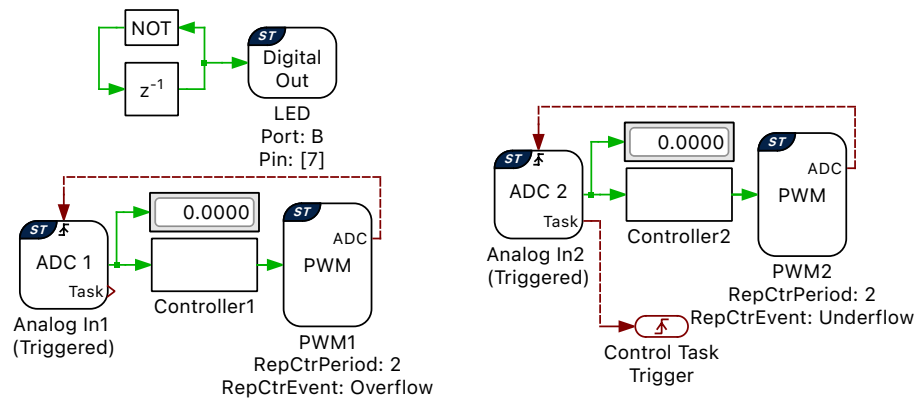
NOT

$z^{-1}$

ST
Digital Out

LED
Port: B
Pin: [7]

ST
ADC 1
Task

Analog In1
(Triggered)

0.0000

Controller1

ST
ADC
PWM

PWM1
RepCtrPeriod: 2
RepCtrEvent: Overflow

ST
ADC 2
Task

Analog In2
(Triggered)

0.0000

Controller2

ST
ADC
PWM

PWM2
RepCtrPeriod: 2
RepCtrEvent: Underflow

Control Task
Trigger